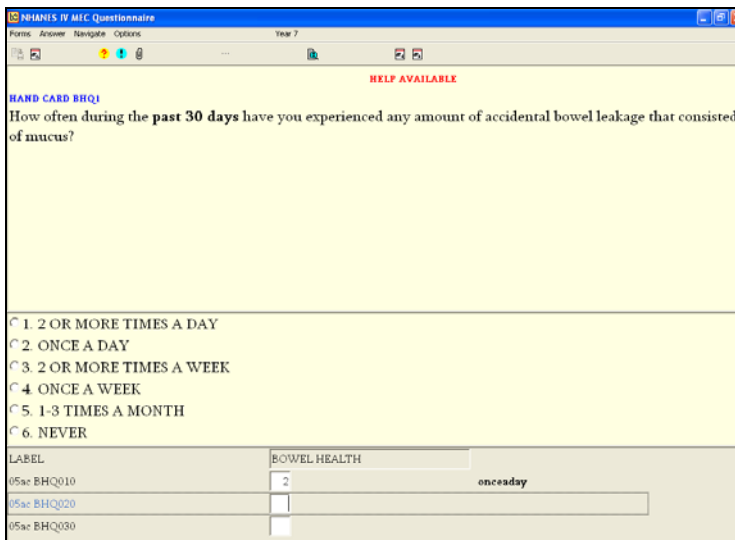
NHANES IV MEC Questionnaire

Forms Answer Navigate Options

Year 7

HELP AVAILABLE

HAND CARD BHQ1

How often during the **past 30 days** have you experienced any amount of accidental bowel leakage that consisted of mucus?

1. 2 OR MORE TIMES A DAY
2. ONCE A DAY
3. 2 OR MORE TIMES A WEEK
4. ONCE A WEEK
5. 1-3 TIMES A MONTH
6. NEVER

| LABEL | BOWEL HEALTH | |
|---|---|---|
| 05ac BHQ010 | 2 | onceaday |
| 05ac BHQ020 | | |
| 05ac BHQ030 | | |